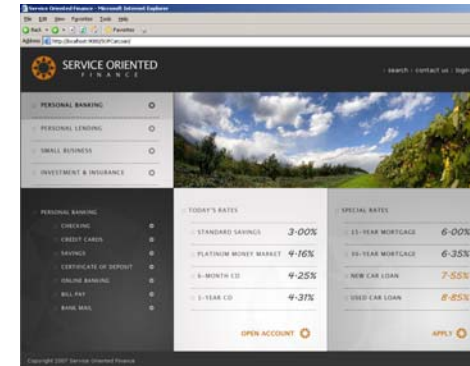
Service Oriented Finance - Microsoft Internet Explorer
File Edit View Favorites Tools Help
Back Favorites
Address http://localhost:9080/SOFCarousel/

SERVICE ORIENTED
FINANCE

| search | contact us | login

PERSONAL BANKING
PERSONAL LENDING
SMALL BUSINESS
INVESTMENT & INSURANCE

PERSONAL BANKING
CHECKING
CREDIT CARDS
SAVINGS
CERTIFICATE OF DEPOSIT
ONLINE BANKING
BILL PAY
BANK MAIL

TODAY'S RATES

| STANDARD SAVINGS | 3-00% |
|---|---|
| PLATINUM MONEY MARKET | 4-16% |
| 6-MONTH CD | 4-25% |
| 1-YEAR CD | 4-31% |

OPEN ACCOUNT

SPECIAL RATES

| 15-YEAR MORTGAGE | 6-00% |
|---|---|
| 30-YEAR MORTGAGE | 6-35% |
| NEW CAR LOAN | 7-55% |
| USED CAR LOAN | 8-85% |

APPLY

Copyright 2007 Service Oriented Finance